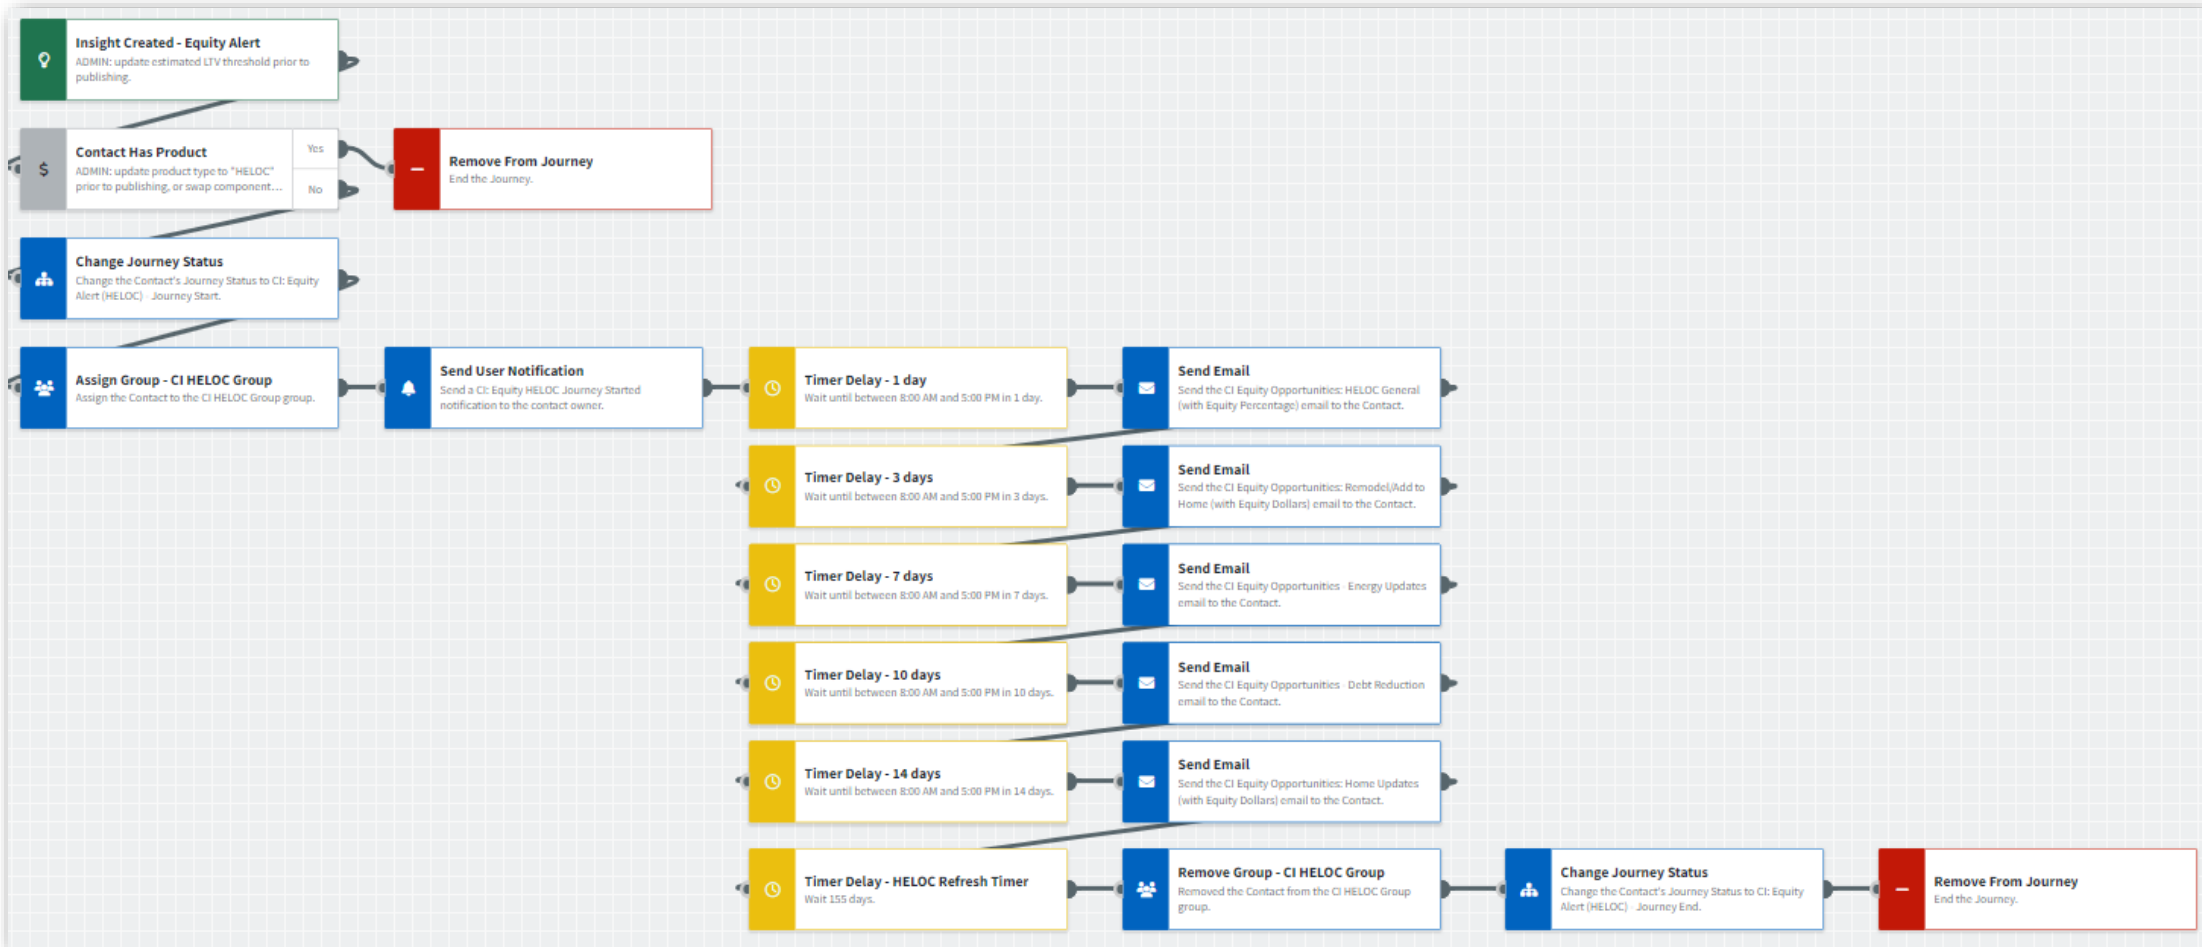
Insight Created - Equity Alert
ADMIN: update estimated LTV threshold prior to publishing.

$
Contact Has Product
ADMIN: update product type to "HELOC" prior to publishing, or swap component...
Yes
No

Remove From Journey
End the Journey.

Change Journey Status
Change the Contact's Journey Status to CI: Equity Alert (HELOC) - Journey Start.

Assign Group - CI HELOC Group
Assign the Contact to the CI HELOC Group group.

Send User Notification
Send a CI: Equity HELOC Journey Started notification to the contact owner.

Timer Delay - 1 day
Wait until between 8:00 AM and 5:00 PM in 1 day.

Send Email
Send the CI Equity Opportunities: HELOC General (with Equity Percentage) email to the Contact.

Timer Delay - 3 days
Wait until between 8:00 AM and 5:00 PM in 3 days.

Send Email
Send the CI Equity Opportunities: Remodel/Add to Home (with Equity Dollars) email to the Contact.

Timer Delay - 7 days
Wait until between 8:00 AM and 5:00 PM in 7 days.

Send Email
Send the CI Equity Opportunities - Energy Updates email to the Contact.

Timer Delay - 10 days
Wait until between 8:00 AM and 5:00 PM in 10 days.

Send Email
Send the CI Equity Opportunities - Debt Reduction email to the Contact.

Timer Delay - 14 days
Wait until between 8:00 AM and 5:00 PM in 14 days.

Send Email
Send the CI Equity Opportunities: Home Updates (with Equity Dollars) email to the Contact.

Timer Delay - HELOC Refresh Timer
Wait 155 days.

Remove Group - CI HELOC Group
Removed the Contact from the CI HELOC Group group.

Change Journey Status
Change the Contact's Journey Status to CI: Equity Alert (HELOC) - Journey End.

Remove From Journey
End the Journey.